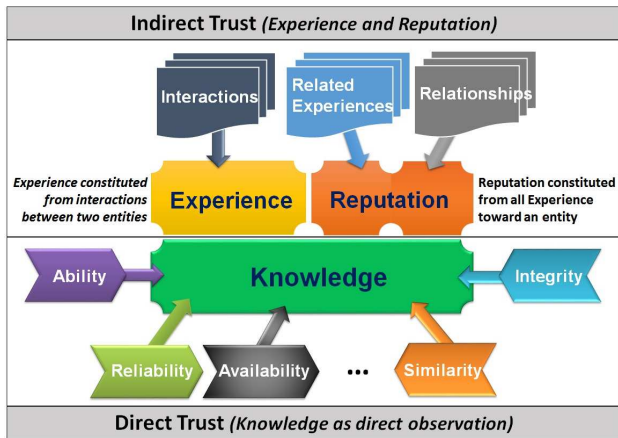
Indirect Trust (Experience and Reputation)

Interactions

Related Experiences

Relationships

Experience constituted from interactions between two entities

Experience

Reputation

Reputation constituted from all Experience toward an entity

Ability

Knowledge

Integrity

Reliability

Availability

...

Similarity

Direct Trust (Knowledge as direct observation)